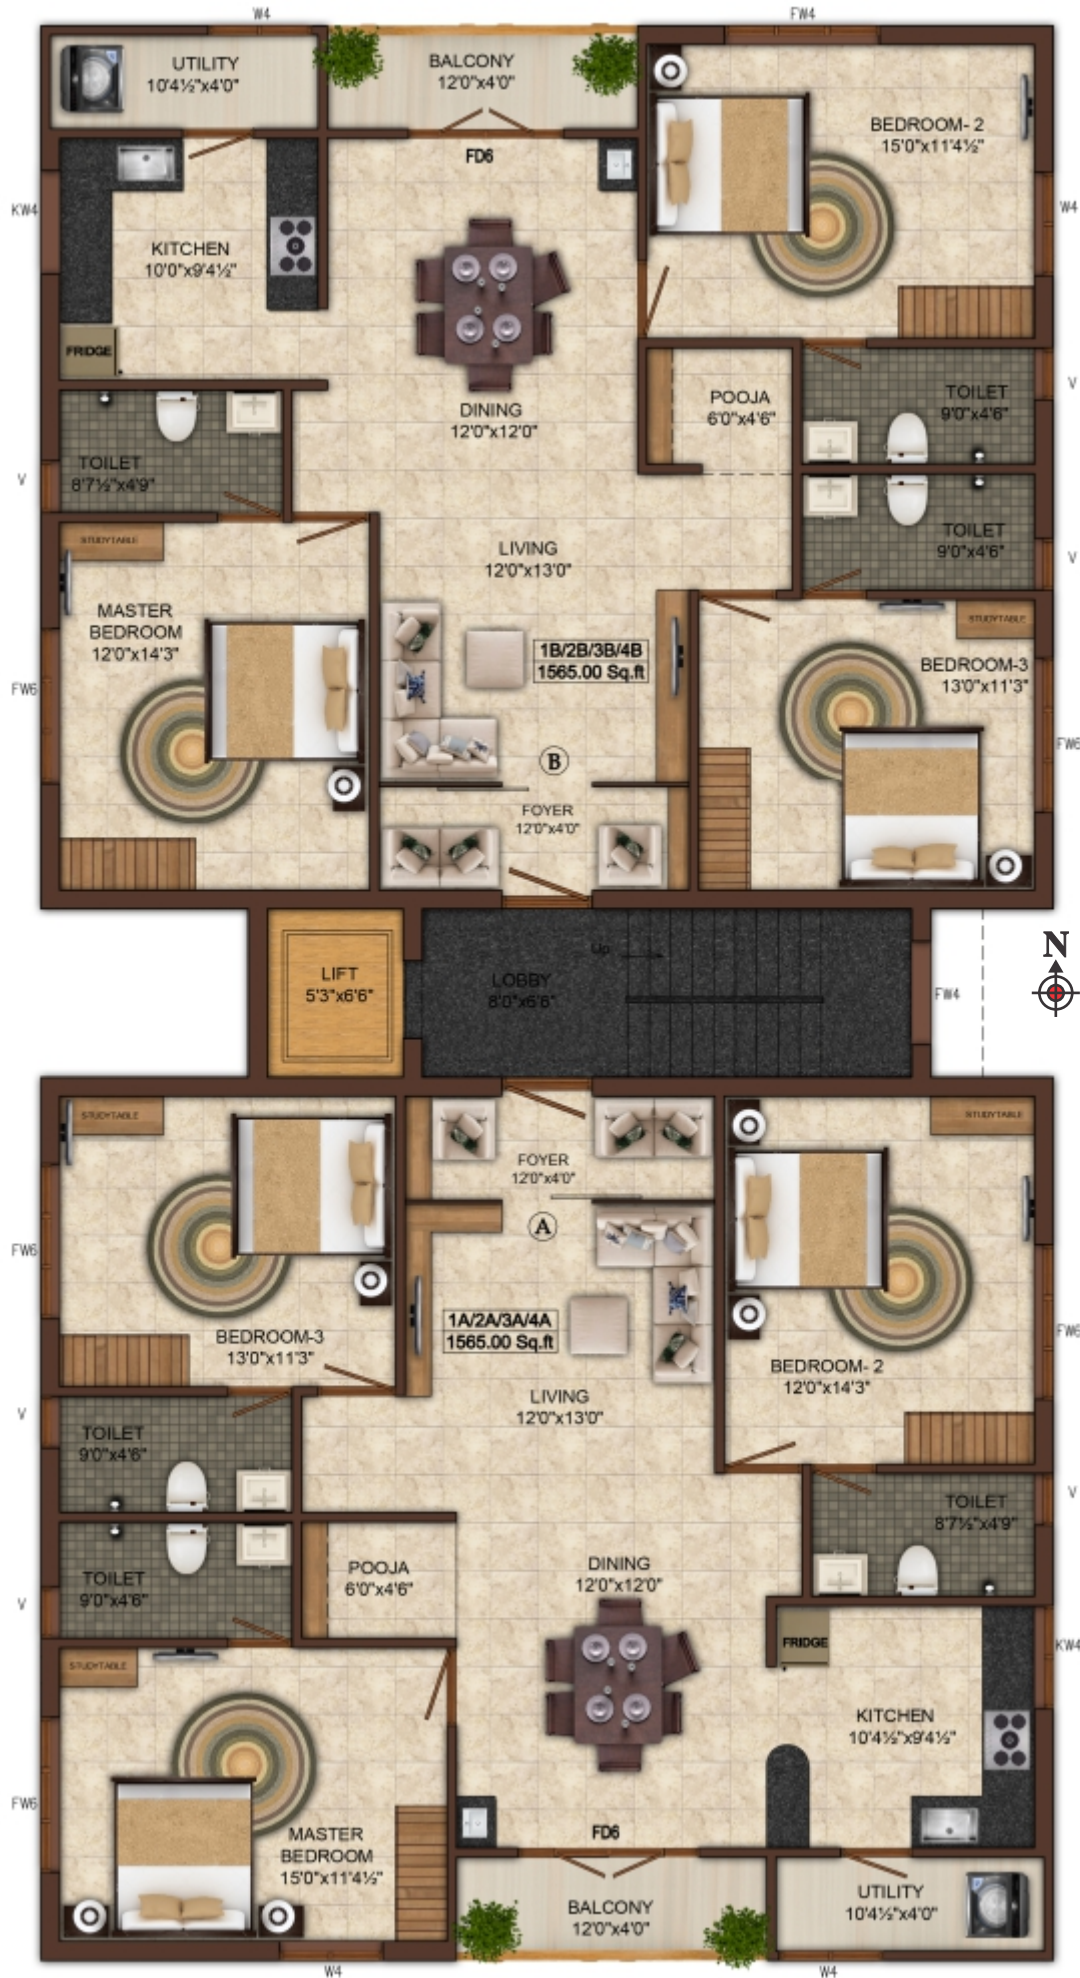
W4
FW4
UTILITY
10'4½"x4'0"
BALCONY
12'0"x4'0"
BEDROOM- 2
15'0"x11'4½"
FD6
KW4
W4
KITCHEN
10'0"x9'4½"
FRIDGE
POOJA
6'0"x4'6"
TOILET
9'0"x4'6"
V
DINING
12'0"x12'0"
TOILET
8'7½"x4'9"
V
TOILET
9'0"x4'6"
V
STUDYTABLE
LIVING
12'0"x13'0"
STUDYTABLE
MASTER
BEDROOM
12'0"x14'3"
1B/2B/3B/4B
1565.00 Sq.ft
BEDROOM-3
13'0"x11'3"
FW6
FW6
B
FOYER
12'0"x4'0"
N
LIFT
5'3"x6'6"
Up
LOBBY
8'0"x6'6"
FW4
STUDYTABLE
STUDYTABLE
FOYER
12'0"x4'0"
FW6
A
1A/2A/3A/4A
1565.00 Sq.ft
FW6
BEDROOM-3
13'0"x11'3"
BEDROOM- 2
12'0"x14'3"
LIVING
12'0"x13'0"
V
TOILET
9'0"x4'6"
TOILET
8'7½"x4'9"
V
TOILET
9'0"x4'6"
POOJA
6'0"x4'6"
DINING
12'0"x12'0"
V
STUDYTABLE
FRIDGE
KW4
KITCHEN
10'4½"x9'4½"
FW6
MASTER
BEDROOM
15'0"x11'4½"
FD6
BALCONY
12'0"x4'0"
UTILITY
10'4½"x4'0"
W4
W4